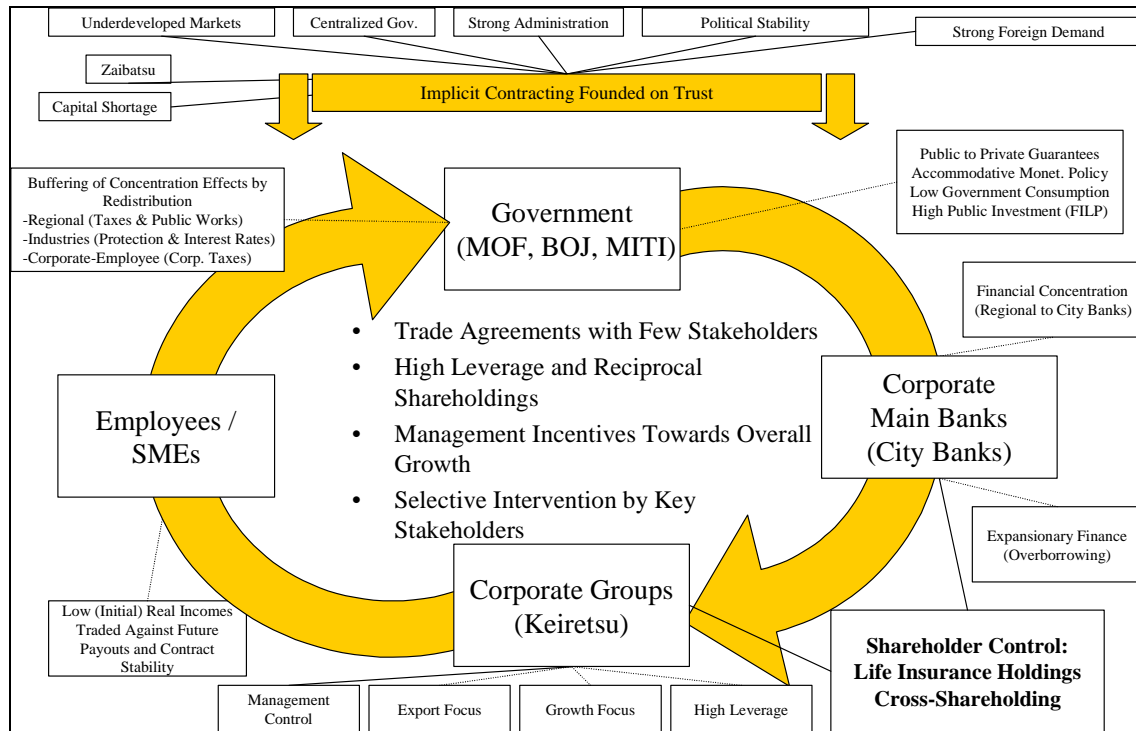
Underdeveloped Markets

Centralized Gov.

Strong Administration

Political Stability

Strong Foreign Demand

Zaibatsu

Capital Shortage

Implicit Contracting Founded on Trust

Buffering of Concentration Effects by Redistribution
-Regional (Taxes & Public Works)
-Industries (Protection & Interest Rates)
-Corporate-Employee (Corp. Taxes)

Government (MOF, BOJ, MITI)

Public to Private Guarantees
Accommodative Monet. Policy
Low Government Consumption
High Public Investment (FILP)

Financial Concentration (Regional to City Banks)

- Trade Agreements with Few Stakeholders
- High Leverage and Reciprocal Shareholdings
- Management Incentives Towards Overall Growth
- Selective Intervention by Key Stakeholders

Employees / SMEs

Corporate Main Banks (City Banks)

Expansionary Finance (Overborrowing)

Corporate Groups (Keiretsu)

Low (Initial) Real Incomes Traded Against Future Payouts and Contract Stability

Shareholder Control:
Life Insurance Holdings
Cross-Shareholding

Management Control

Export Focus

Growth Focus

High Leverage